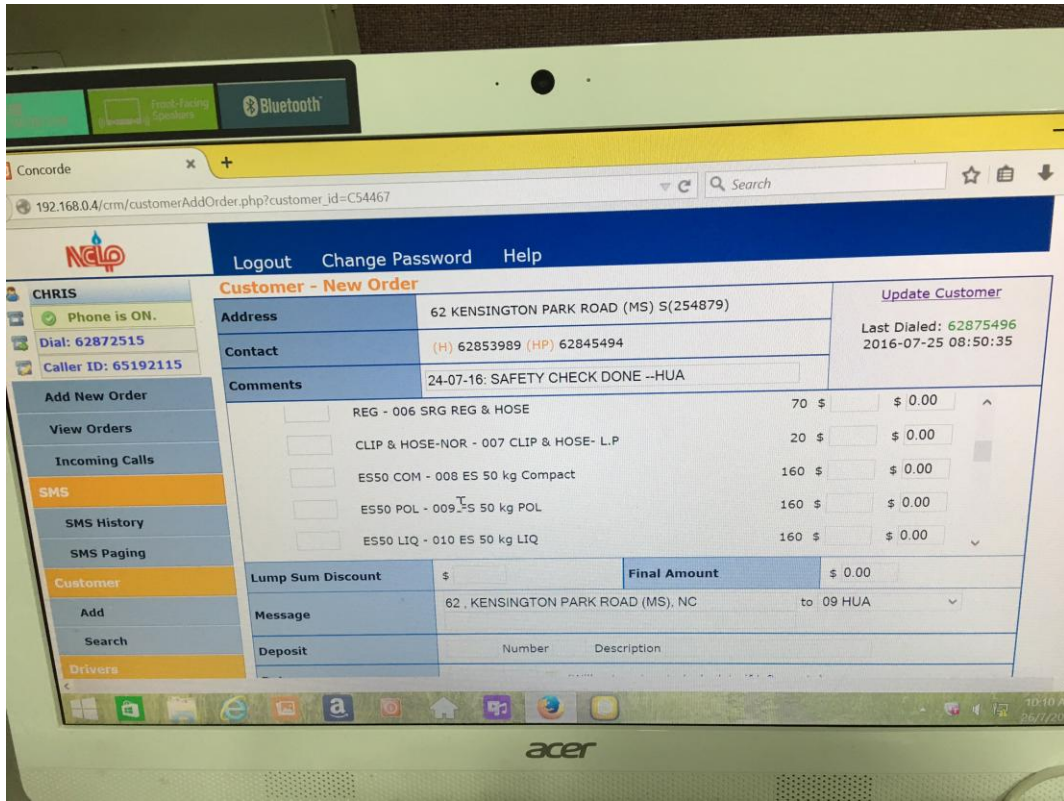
Front-Facing Speakers
Bluetooth

Concorde ×
+
192.168.0.4/crm/customerAddOrder.php?customer_id=C54467
Search

NGLP
Logout Change Password Help

CHRIS
Phone is ON.
Dial: 62872515
Caller ID: 65192115
Add New Order
View Orders
Incoming Calls
SMS
SMS History
SMS Paging
Customer
Add
Search
Drivers

Customer - New Order

| Address | 62 KENSINGTON PARK ROAD (MS) S(254879) |
|---|---|
| Contact | (H) 62853989 (HP) 62845494 |
| Comments | 24-07-16: SAFETY CHECK DONE --HUA |

Update Customer
Last Dialed: 62875496
2016-07-25 08:50:35

| | | | |
|---|---|---|---|
| REG - 006 SRG REG & HOSE | 70 $ | | $ 0.00 |
| CLIP & HOSE-NOR - 007 CLIP & HOSE- L.P | 20 $ | | $ 0.00 |
| ES50 COM - 008 ES 50 kg Compact | 160 $ | | $ 0.00 |
| ES50 POL - 009 ES 50 kg POL | 160 $ | | $ 0.00 |
| ES50 LIQ - 010 ES 50 kg LIQ | 160 $ | | $ 0.00 |

| Lump Sum Discount | $ | Final Amount | $ 0.00 |
|---|---|---|---|
| Message | 62 , KENSINGTON PARK ROAD (MS), NC | to 09 HUA | |
| Deposit | Number | Description | |

acer